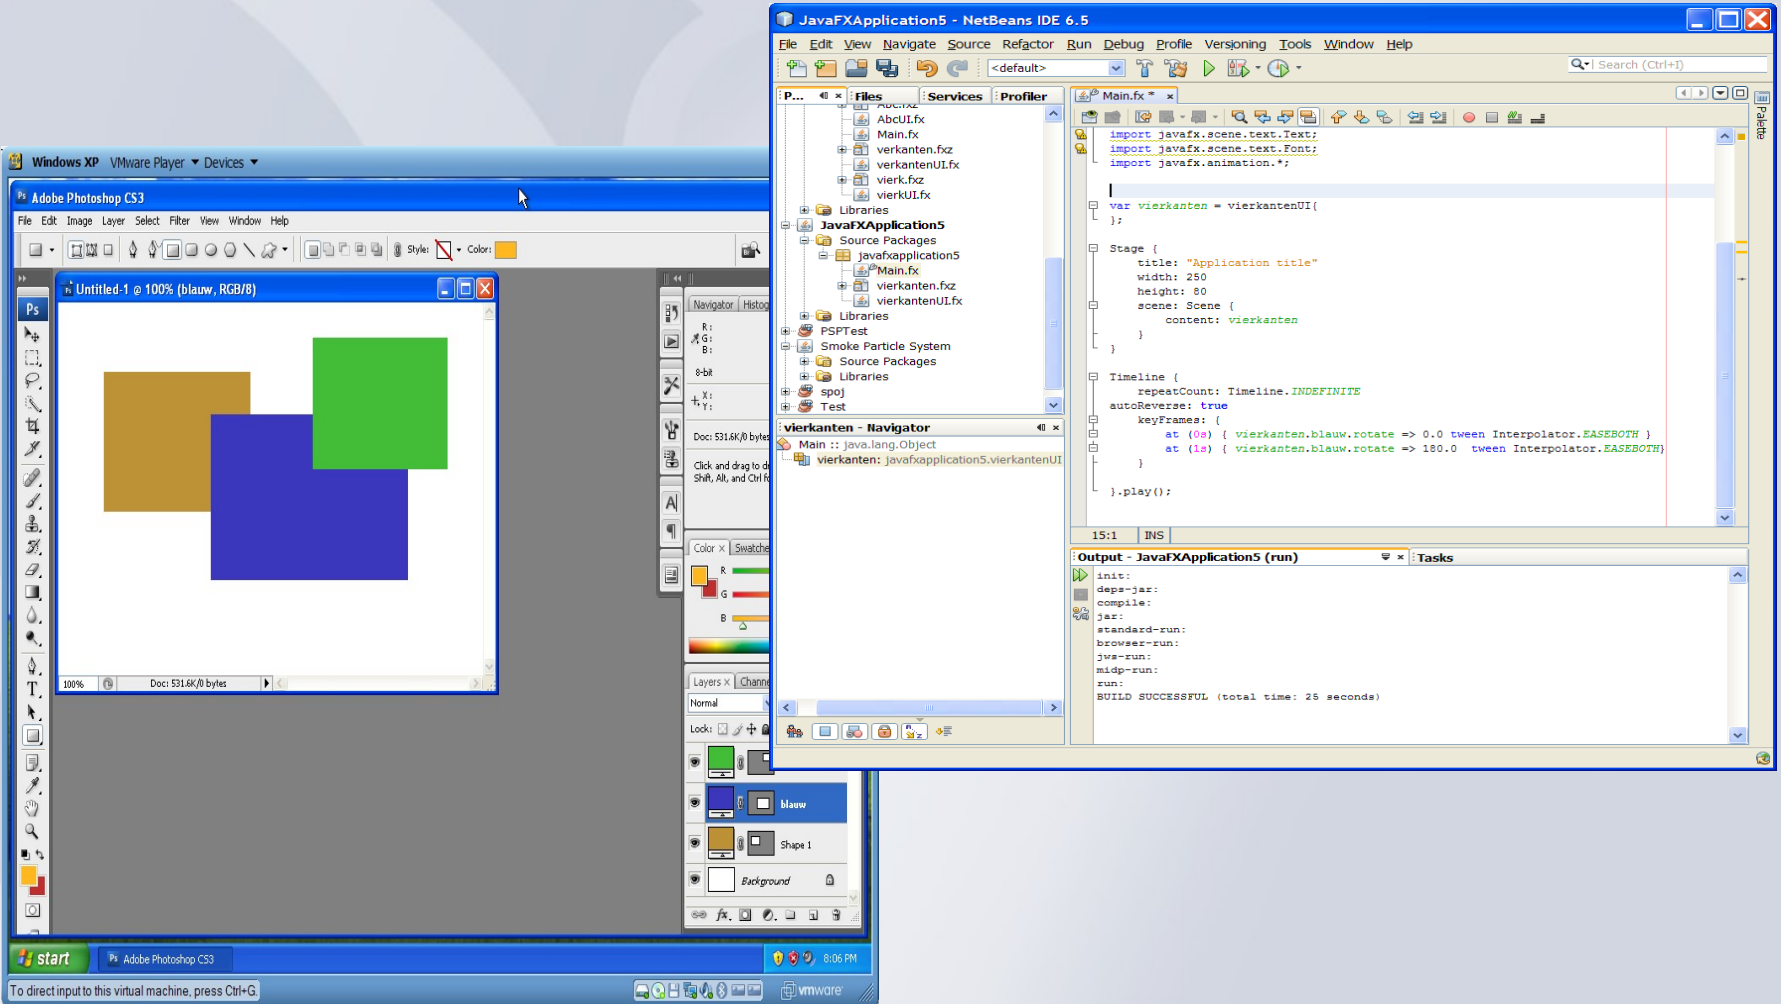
Windows XP VMware Player ▾ Devices ▾

Adobe Photoshop CS3

File Edit Image Layer Select Filter View Window Help

Style: Color:

Untitled-1 @ 100% (blauw, RGB/8)

100% Doc: 531.6K/0 bytes

Navigator Histog

R: G: B:

8-bit

X: Y:

Doc: 531.6K/0 bytes

Click and drag to d Shift, Alt, and Ctrl f

Color Swatche

R G B

Layers Channe

Normal

Lock:

blauw

Shape 1

Background

start Adobe Photoshop CS3 8:06 PM

To direct input to this virtual machine, press Ctrl+G. vmware

JavaFXApplication5 - NetBeans IDE 6.5

File Edit View Navigate Source Refactor Run Debug Profile Versioning Tools Window Help

<default>

Search (Ctrl+I)

P... Files Services Profiler

AbcUI.fx
Main.fx
verkanten.fxz
verkantenUI.fx
vierk.fxz
vierkUI.fx
Libraries
JavaFXApplication5
Source Packages
javafxapplication5
Main.fx
vierkanten.fxz
vierkantenUI.fx
Libraries
PSPTest
Smoke Particle System
Source Packages
Libraries
spoj
Test

vierkanten - Navigator

Main :: java.lang.Object
vierkanten: javafxapplication5.vierkantenUI

Main.fx *

import javafx.scene.text.Text;
import javafx.scene.text.Font;
import javafx.animation.*;

var vierkanten = vierkantenUI{
};

Stage {
 title: "Application title"
 width: 250
 height: 80
 scene: Scene {
 content: vierkanten
 }
}

Timeline {
 repeatCount: Timeline.INDEFINITE
autoReverse: true
 keyFrames: [
 at (0s) { vierkanten.blauw.rotate => 0.0 tween Interpolator.EASEBOTH }
 at (1s) { vierkanten.blauw.rotate => 180.0 tween Interpolator.EASEBOTH}
 ]

}.play();

15:1 INS

Output - JavaFXApplication5 (run) Tasks

init:
deps-jar:
compile:
jar:
standard-run:
browser-run:
jws-run:
midp-run:
run:
BUILD SUCCESSFUL (total time: 25 seconds)

Palette